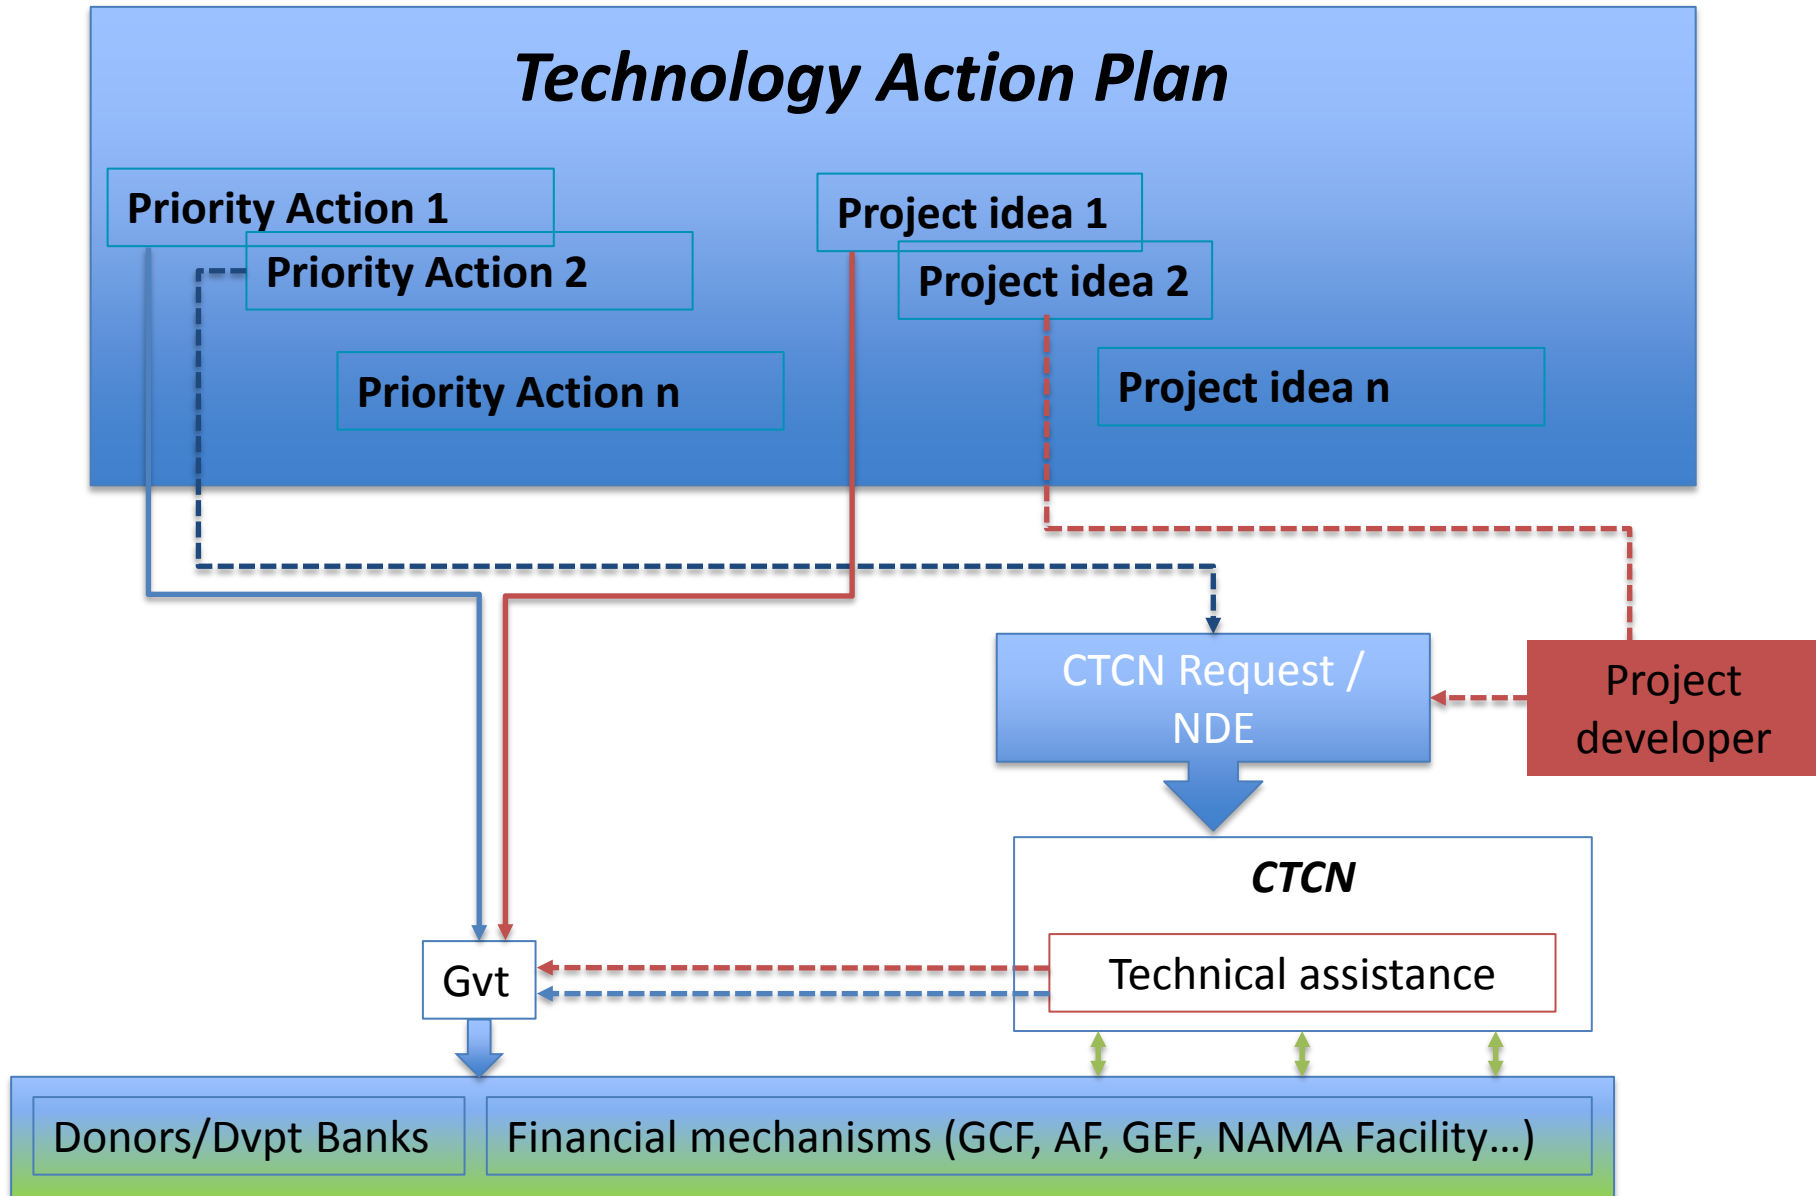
Technology Action Plan

Priority Action 1

Priority Action 2

Priority Action n

Project idea 1

Project idea 2

Project idea n

CTCN Request / NDE

Project developer

CTCN

Technical assistance

Gvt

Donors/Dvpt Banks

Financial mechanisms (GCF, AF, GEF, NAMA Facility…)